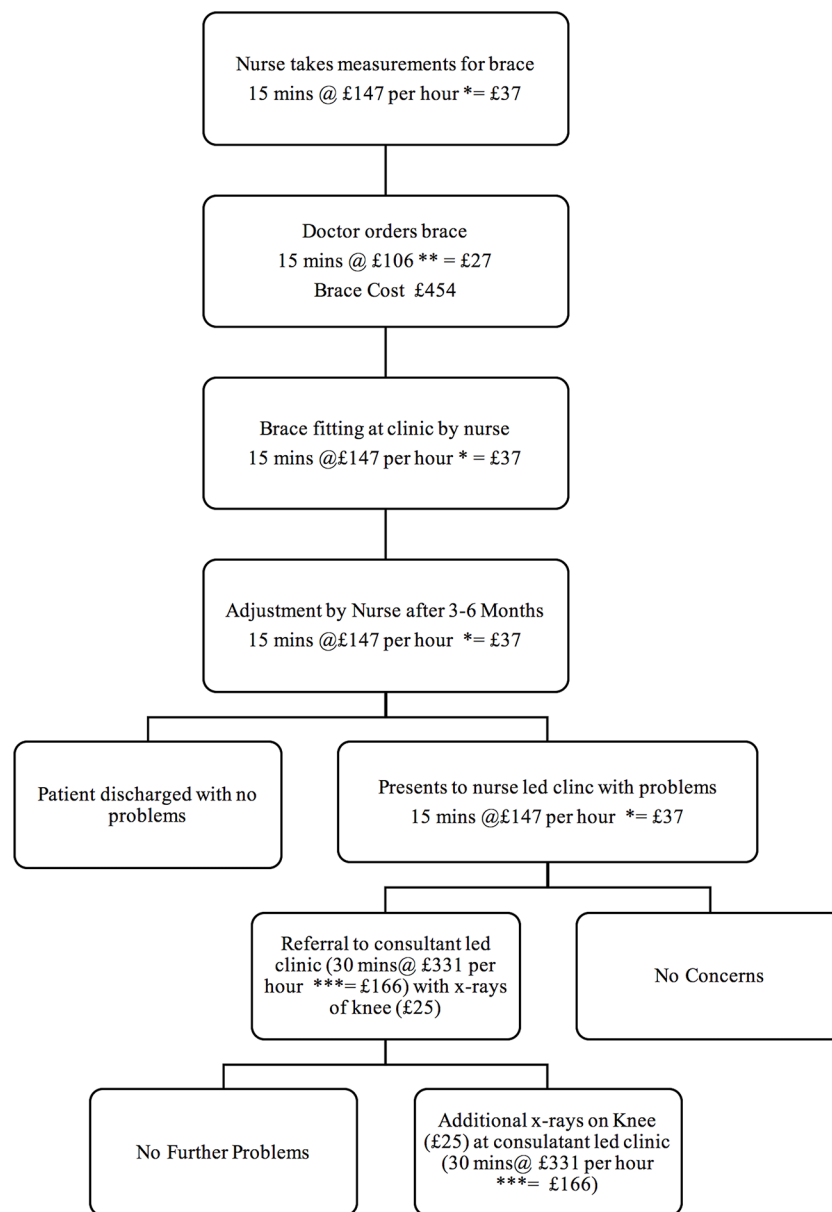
Nurse takes measurements for brace
15 mins @ £147 per hour *= £37

Doctor orders brace
15 mins @ £106 ** = £27
Brace Cost £454

Brace fitting at clinic by nurse
15 mins @£147 per hour * = £37

Adjustment by Nurse after 3-6 Months
15 mins @£147 per hour *= £37

Patient discharged with no problems

Presents to nurse led clinc with problems
15 mins @£147 per hour *= £37

Referral to consultant led clinic (30 mins@ £331 per hour ***= £166) with x-rays of knee (£25)

No Concerns

No Further Problems

Additional x-rays on Knee (£25) at consulatant led clinic (30 mins@ £331 per hour ***= £166)